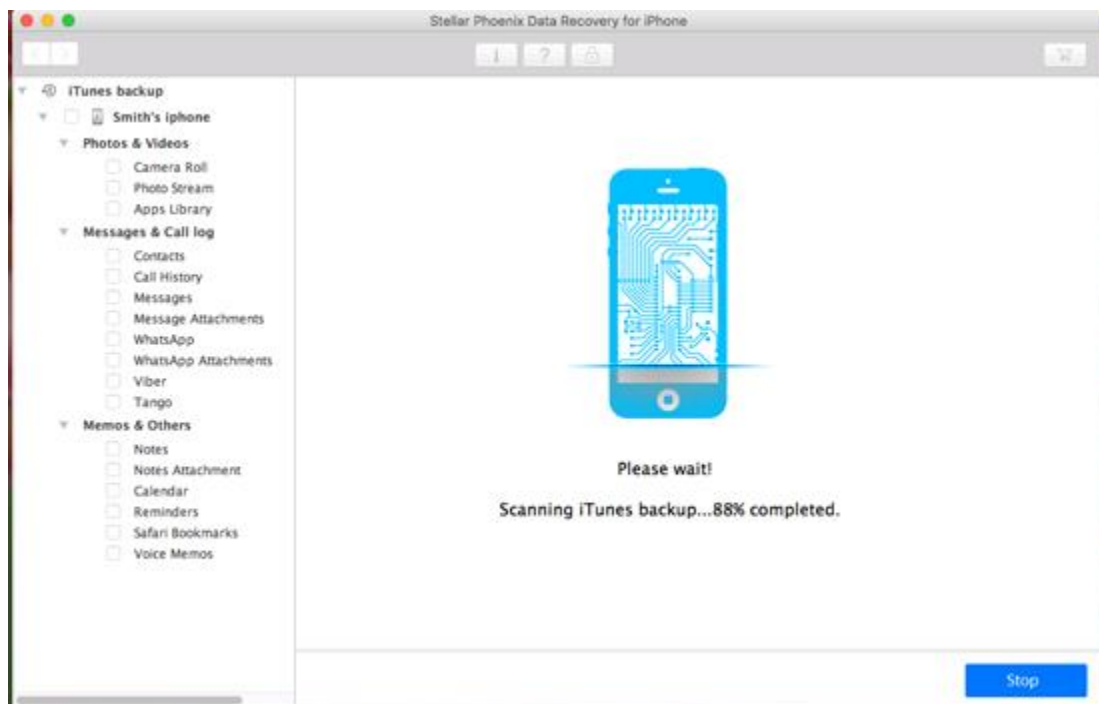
Stellar Phoenix Data Recovery for iPhone

iTunes backup
Smith's iphone
Photos & Videos
Camera Roll
Photo Stream
Apps Library
Messages & Call log
Contacts
Call History
Messages
Message Attachments
WhatsApp
WhatsApp Attachments
Viber
Tango
Memos & Others
Notes
Notes Attachment
Calendar
Reminders
Safari Bookmarks
Voice Memos

Please wait!

Scanning iTunes backup...88% completed.

Stop